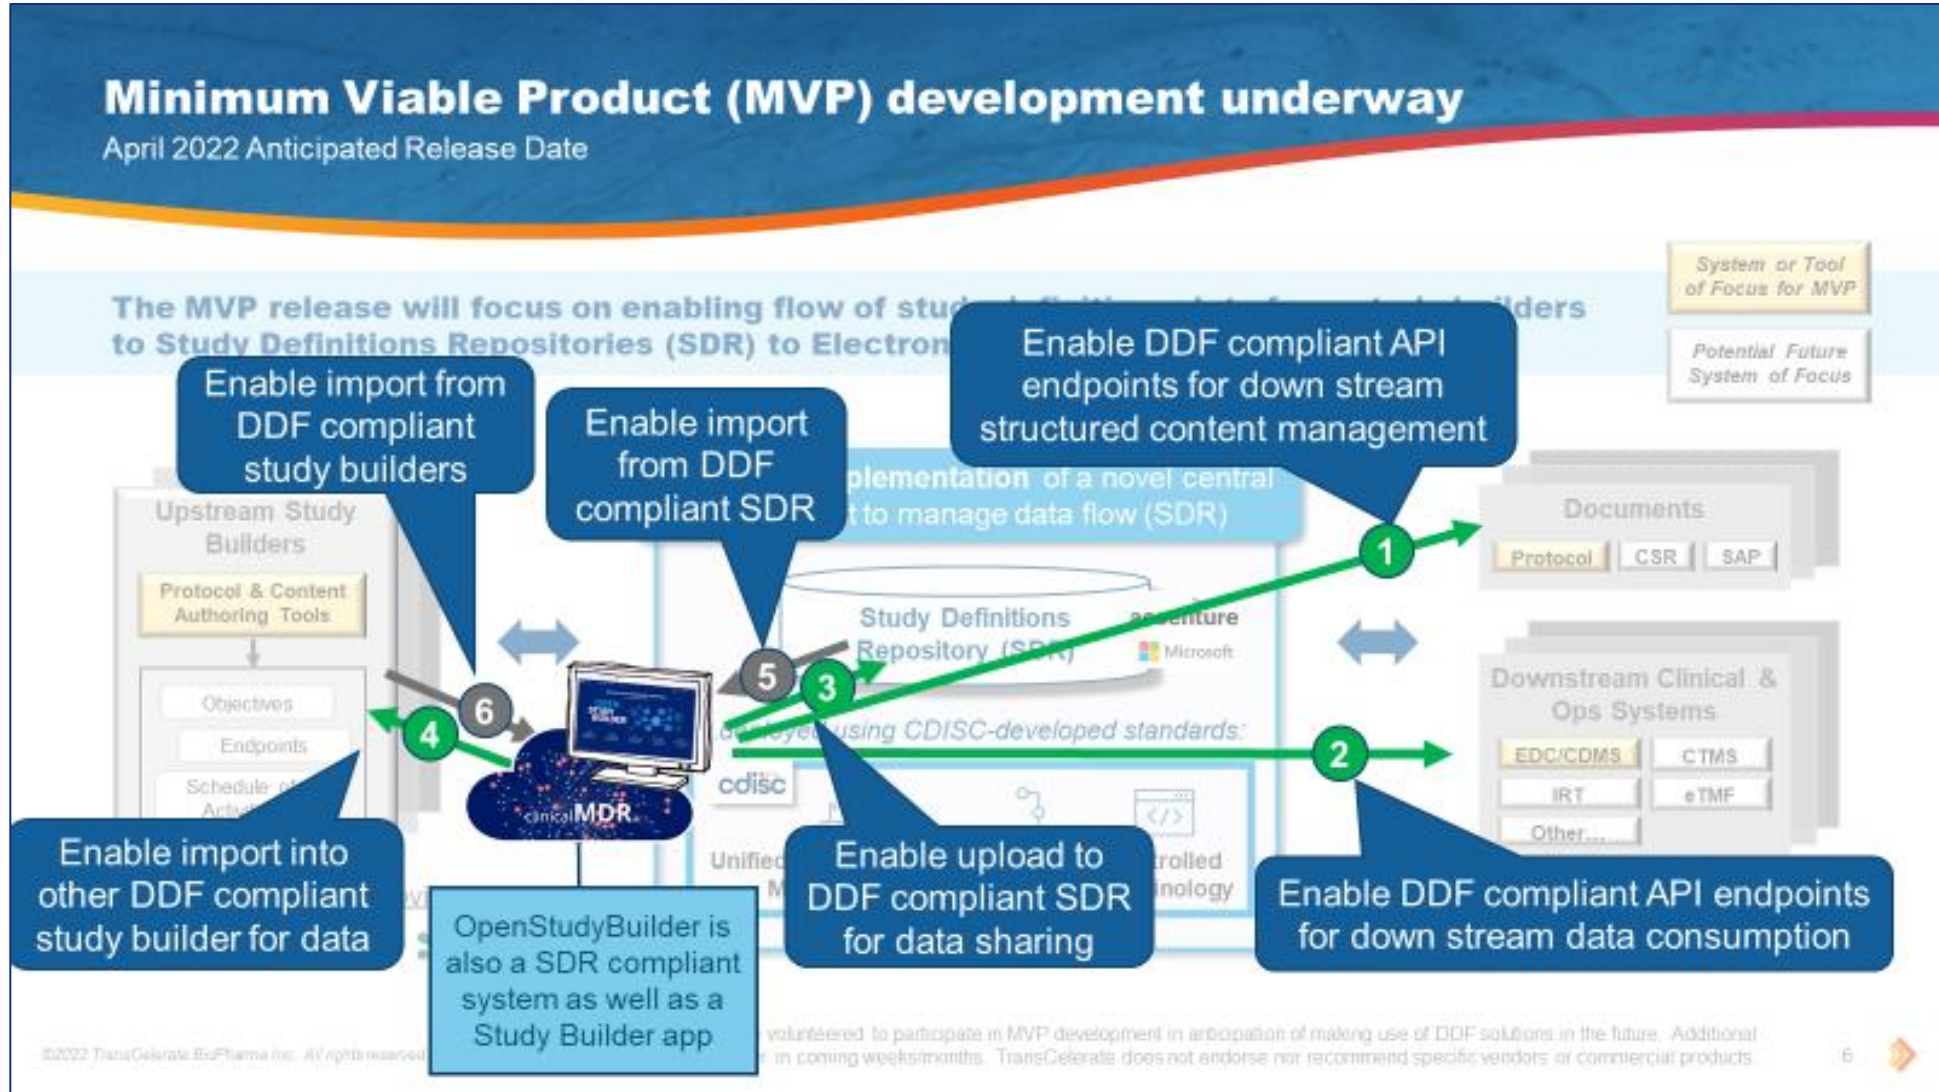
Minimum Viable Product (MVP) development underway
April 2022 Anticipated Release Date

System or Tool of Focus for MVP

Potential Future System of Focus

The MVP release will focus on enabling flow of stu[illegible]ilders to Study Definitions Repositories (SDR) to Electron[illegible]

Enable import from DDF compliant study builders

Enable import from DDF compliant SDR

Enable DDF compliant API endpoints for down stream structured content management

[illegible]plementation of a novel central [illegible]t to manage data flow (SDR)

Upstream Study Builders

Protocol & Content Authoring Tools

Objectives

Endpoints

Schedule of Acti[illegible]

Study Definitions Repository (SDR)

accenture

Microsoft

Documents

Protocol

CSR

SAP

Downstream Clinical & Ops Systems

EDC/CDMS

CTMS

IRT

eTMF

Other...

1

2

3

4

5

6

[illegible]using CDISC-developed standards:

cdisc

clinicalMDR

Unified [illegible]

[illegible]rolled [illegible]nology

Enable import into other DDF compliant study builder for data

OpenStudyBuilder is also a SDR compliant system as well as a Study Builder app

Enable upload to DDF compliant SDR for data sharing

Enable DDF compliant API endpoints for down stream data consumption

©2022 TransCelerate BioPharma Inc. All rights reserved

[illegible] volunteered to participate in MVP development in anticipation of making use of DDF solutions in the future. Additional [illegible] in coming weeks/months. TransCelerate does not endorse nor recommend specific vendors or commercial products.

6